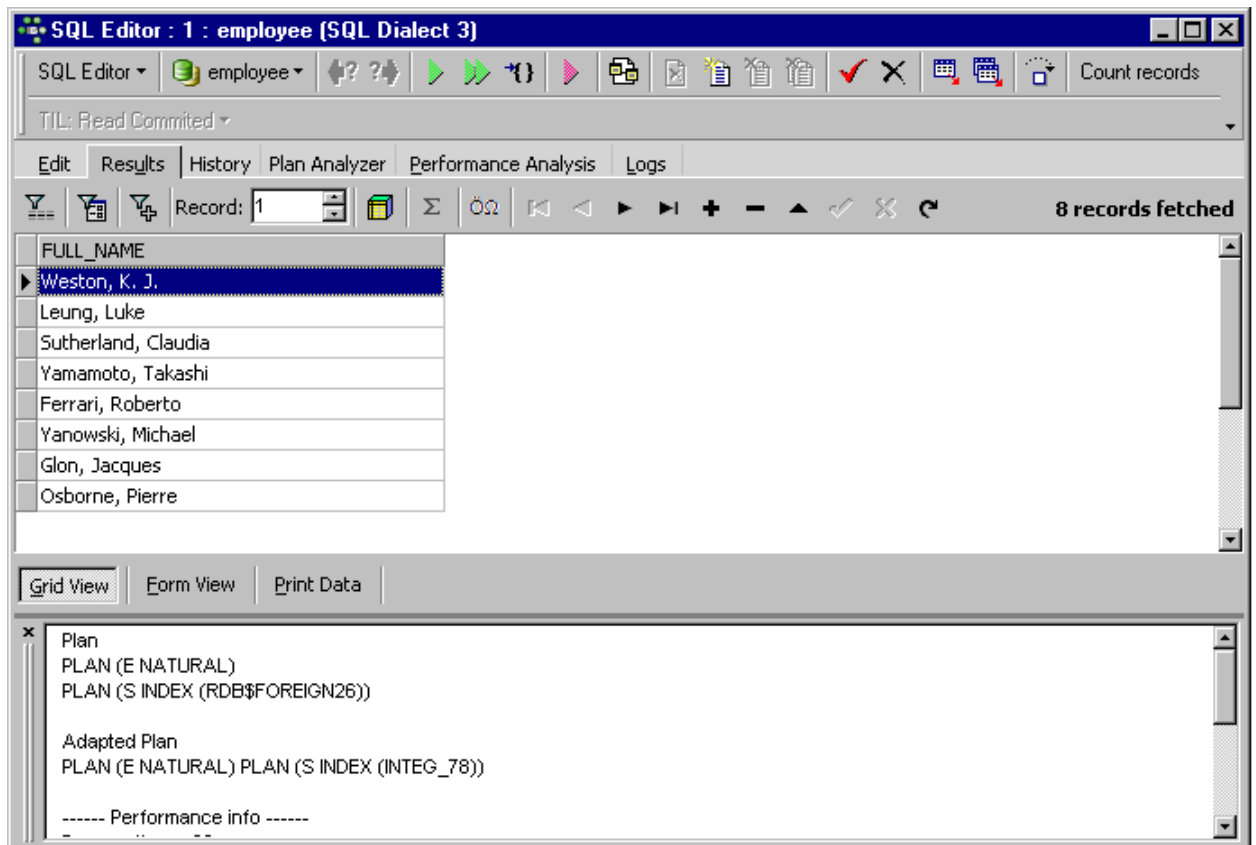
SQL Editor : 1 : employee (SQL Dialect 3)

SQL Editor ▾ employee ▾ Count records

TIL: Read Commited ▾

Edit Results History Plan Analyzer Performance Analysis Logs

Record: 1 ΣΩ 8 records fetched

| FULL_NAME |
|---|
| Weston, K. J. |
| Leung, Luke |
| Sutherland, Claudia |
| Yamamoto, Takashi |
| Ferrari, Roberto |
| Yanowski, Michael |
| Glon, Jacques |
| Osborne, Pierre |

Grid View Form View Print Data

Plan
PLAN (E NATURAL)
PLAN (S INDEX (RDB$FOREIGN26))

Adapted Plan
PLAN (E NATURAL) PLAN (S INDEX (INTEG_78))

------ Performance info ------
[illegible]